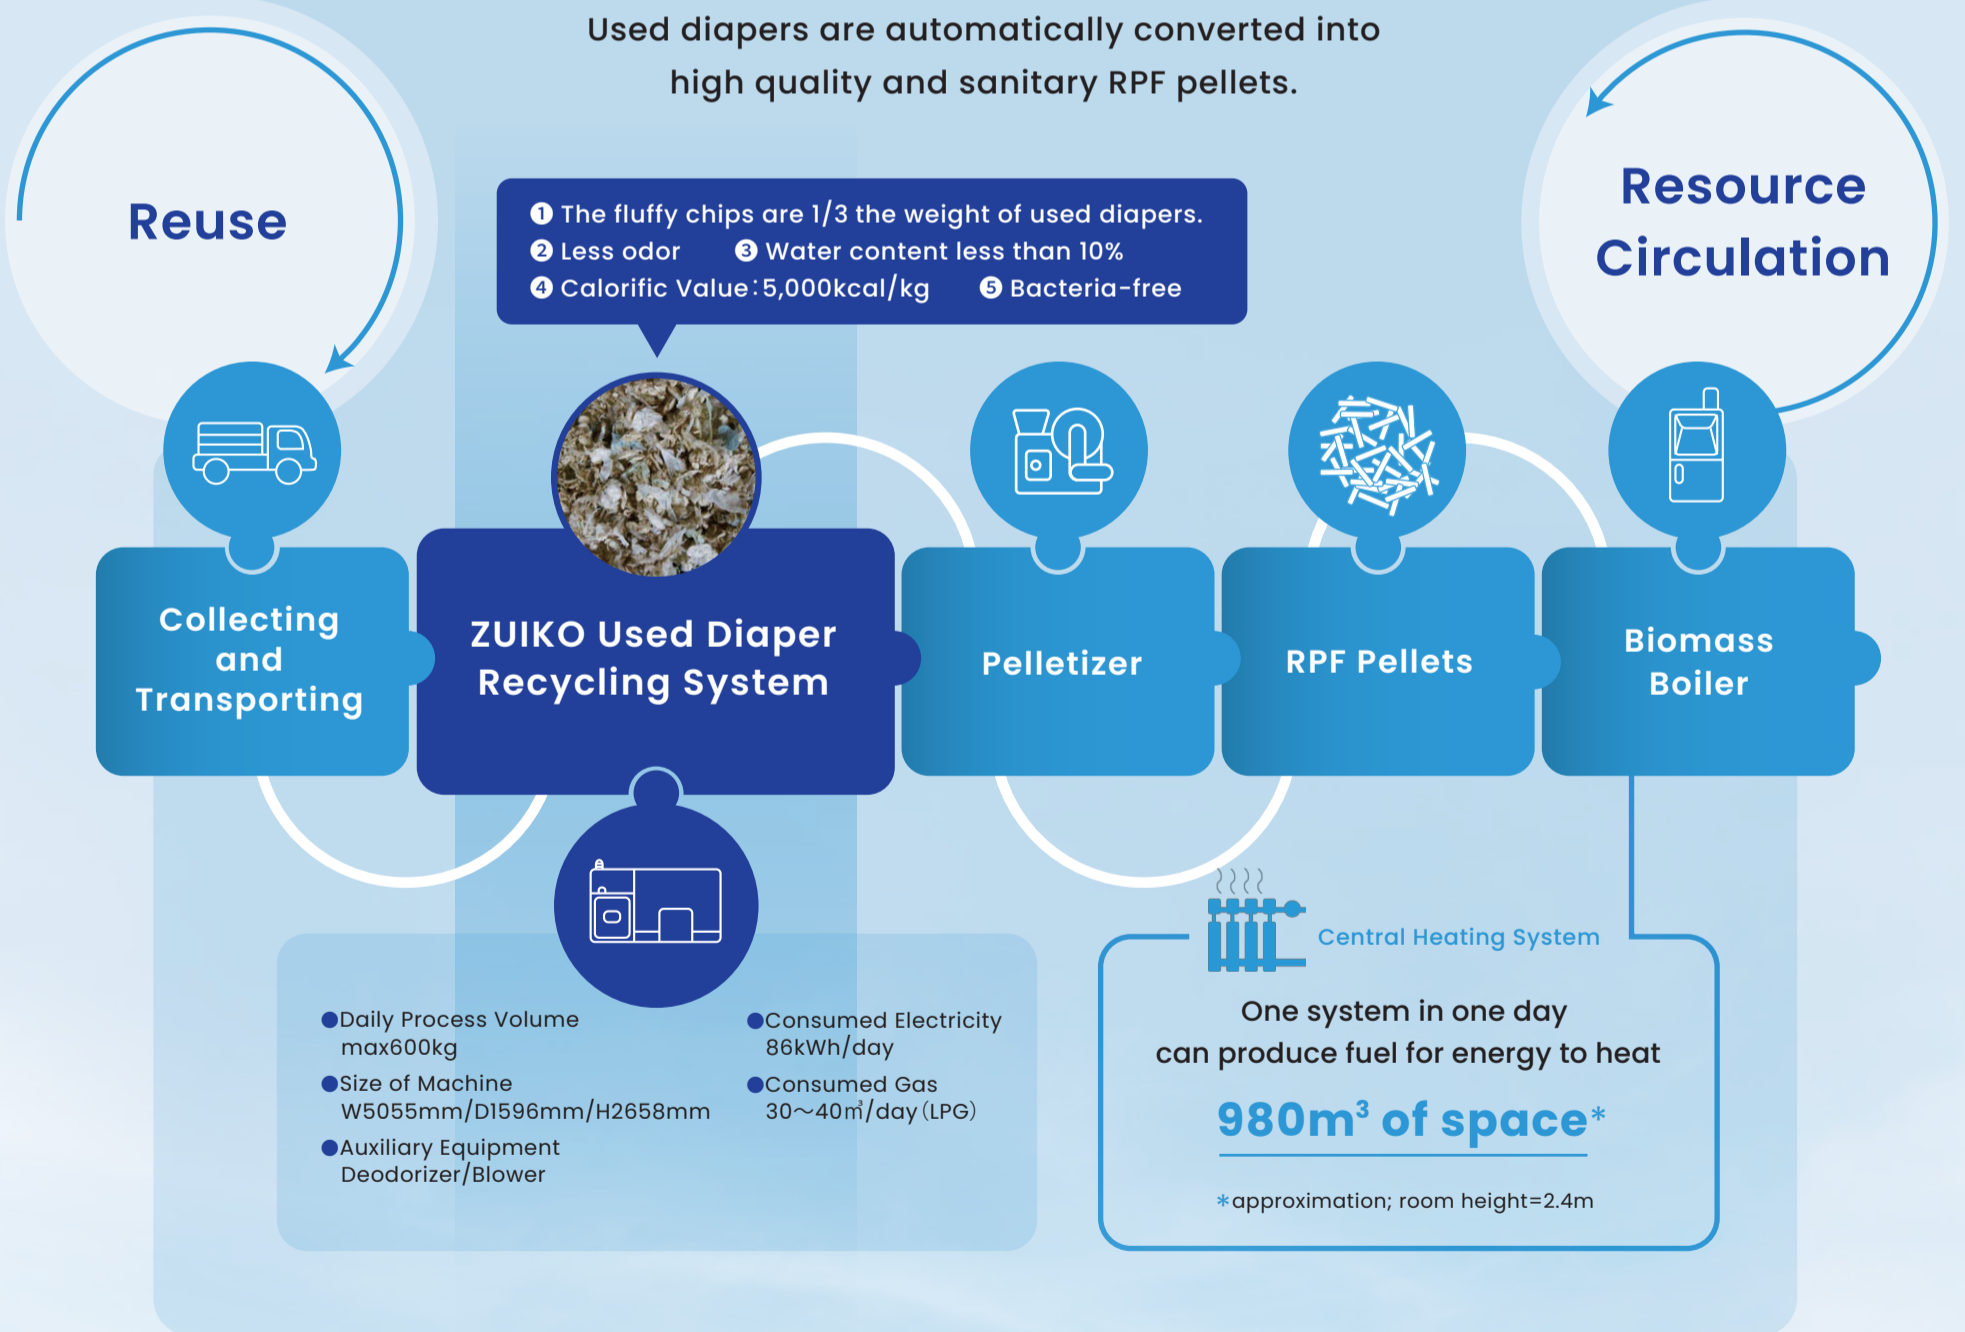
Used diapers are automatically converted into high quality and sanitary RPF pellets.

Reuse

Resource Circulation

❶ The fluffy chips are 1/3 the weight of used diapers.
❷ Less odor ❸ Water content less than 10%
❹ Calorific Value：5,000kcal/kg ❺ Bacteria-free

Collecting and Transporting

ZUIKO Used Diaper Recycling System

Pelletizer

RPF Pellets

Biomass Boiler

●Daily Process Volume
max600kg
●Size of Machine
W5055mm/D1596mm/H2658mm
●Auxiliary Equipment
Deodorizer/Blower

●Consumed Electricity
86kWh/day
●Consumed Gas
30～40$m^3$/day (LPG)

Central Heating System

One system in one day can produce fuel for energy to heat

980$m^3$ of space*

*approximation; room height=2.4m